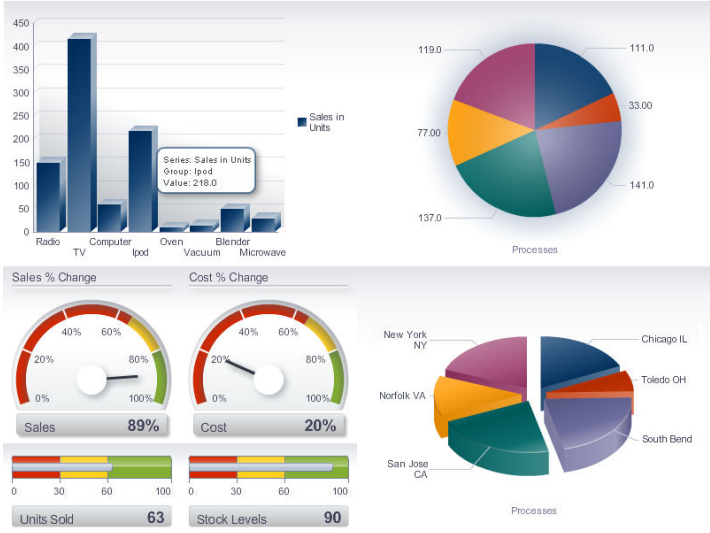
450
400
350
300
250
200
150
100
50
0

Radio
TV
Computer
Ipod
Oven
Vacuum
Blender
Microwave

Sales in Units

Series: Sales in Units
Group: Ipod
Value: 218.0

119.0
111.0
33.00
77.00
141.0
137.0
Processes

Sales % Change
40% 60%
20% 80%
0% 100%
Sales 89%

Cost % Change
40% 60%
20% 80%
0% 100%
Cost 20%

0 30 60 100
Units Sold 63

0 30 60 100
Stock Levels 90

New York NY
Chicago IL
Toledo OH
Norfolk VA
South Bend
San Jose CA
Processes